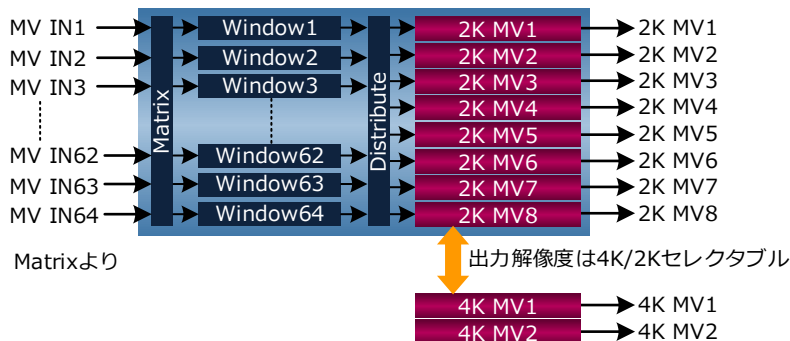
MV IN1
MV IN2
MV IN3
MV IN62
MV IN63
MV IN64

Matrixより

Matrix

Window1
Window2
Window3
Window62
Window63
Window64

Distribute

2K MV1
2K MV2
2K MV3
2K MV4
2K MV5
2K MV6
2K MV7
2K MV8

2K MV1
2K MV2
2K MV3
2K MV4
2K MV5
2K MV6
2K MV7
2K MV8

出力解像度は4K/2Kセレクタブル

4K MV1
4K MV2

4K MV1
4K MV2